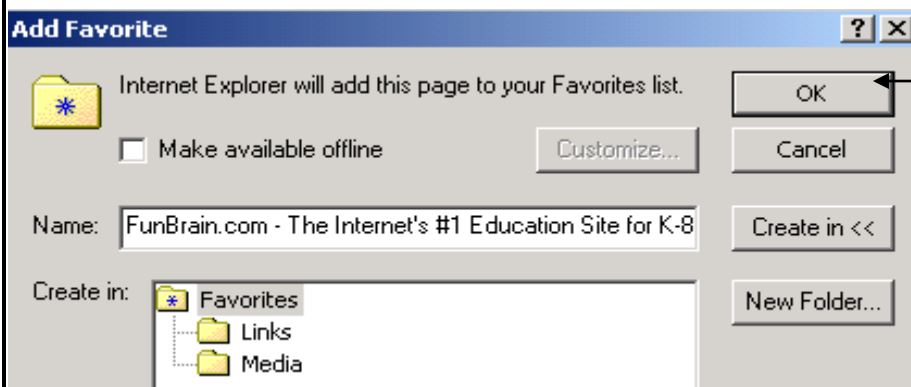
Add Favorite

?

Internet Explorer will add this page to your Favorites list.

OK

Make available offline

Customize...

Cancel

Name: FunBrain.com - The Internet's #1 Education Site for K-8

Create in <<

Create in:

Favorites

Links

Media

New Folder...